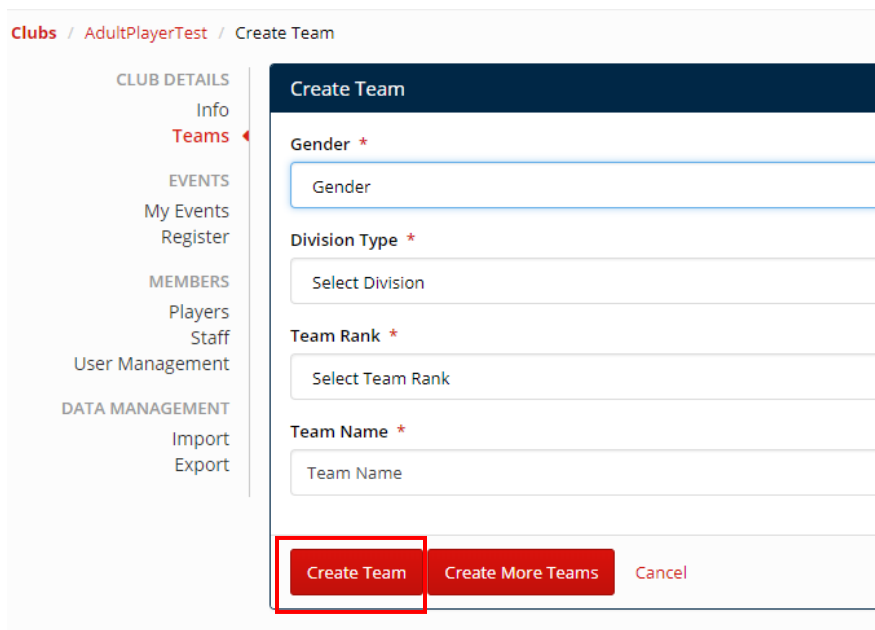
Clubs / AdultPlayerTest / Create Team

CLUB DETAILS
Info
Teams

EVENTS
My Events
Register

MEMBERS
Players
Staff
User Management

DATA MANAGEMENT
Import
Export

Create Team

Gender *
Gender

Division Type *
Select Division

Team Rank *
Select Team Rank

Team Name *
Team Name

Create Team
Create More Teams
Cancel